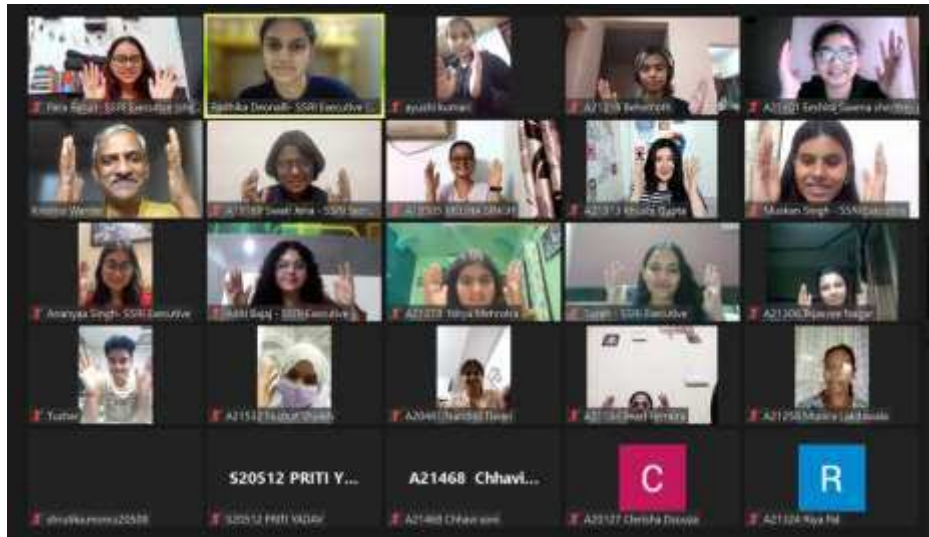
Yera Rabari - SSRI Executive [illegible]
Radhika Deonath - SSRI Executive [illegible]
ayushi kumari
A21218 Behenoth
A21401 Eeshita Saxena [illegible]
Krishna Warrier
A21169 Swati Rina - SSRI Sec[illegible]
A21335 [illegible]
A21213 Khushi Gupta
Muskan Singh - SSRI Executive
Ananyaa Singh- SSRI Executive
Aditi Bajaj - SSRI Executive
A21373 Nitya Mehrotra
Sarah - SSRI Executive
A21306 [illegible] Nagar
Tushar
A21512 Tazbuti Shaikh
A20441 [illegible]
A21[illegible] Hemlata
A21258 Munira Lakdawala
S20512 PRITI Y...
A21468 Chhavi...
C
R
shrudhikumonica20508
S20512 PRITI YADAV
A21468 Chhavi soni
A20127 Chesha Dsouza
A21324 Riya Pal